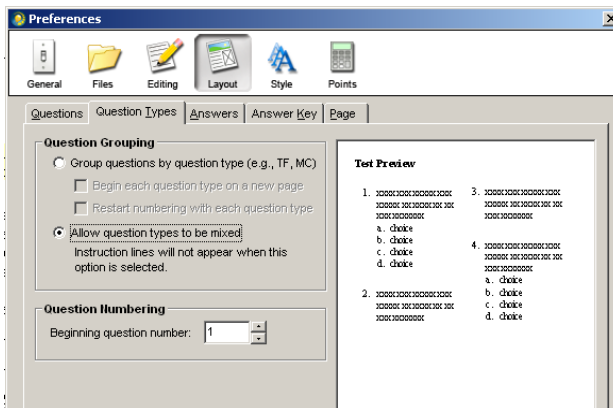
Preferences

General Files Editing Layout Style Points

Questions Question Types Answers Answer Key Page

Question Grouping

Group questions by question type (e.g., TF, MC)

Begin each question type on a new page

Restart numbering with each question type

Allow question types to be mixed

Instruction lines will not appear when this option is selected.

Question Numbering

Beginning question number: 1

Test Preview

1. xxxxxxxxxxxxxxx xxxxx xxxxxxxx xx xxxxxxxxx
a. choice
b. choice
c. choice
d. choice

2. xxxxxxxxxxxxxxx xxxxx xxxxxxxx xx xxxxxxxxx

3. xxxxxxxxxxxxxxx xxxxx xxxxxxxx xx xxxxxxxxx

4. xxxxxxxxxxxxxxx xxxxx xxxxxxxx xx xxxxxxxxx
a. choice
b. choice
c. choice
d. choice